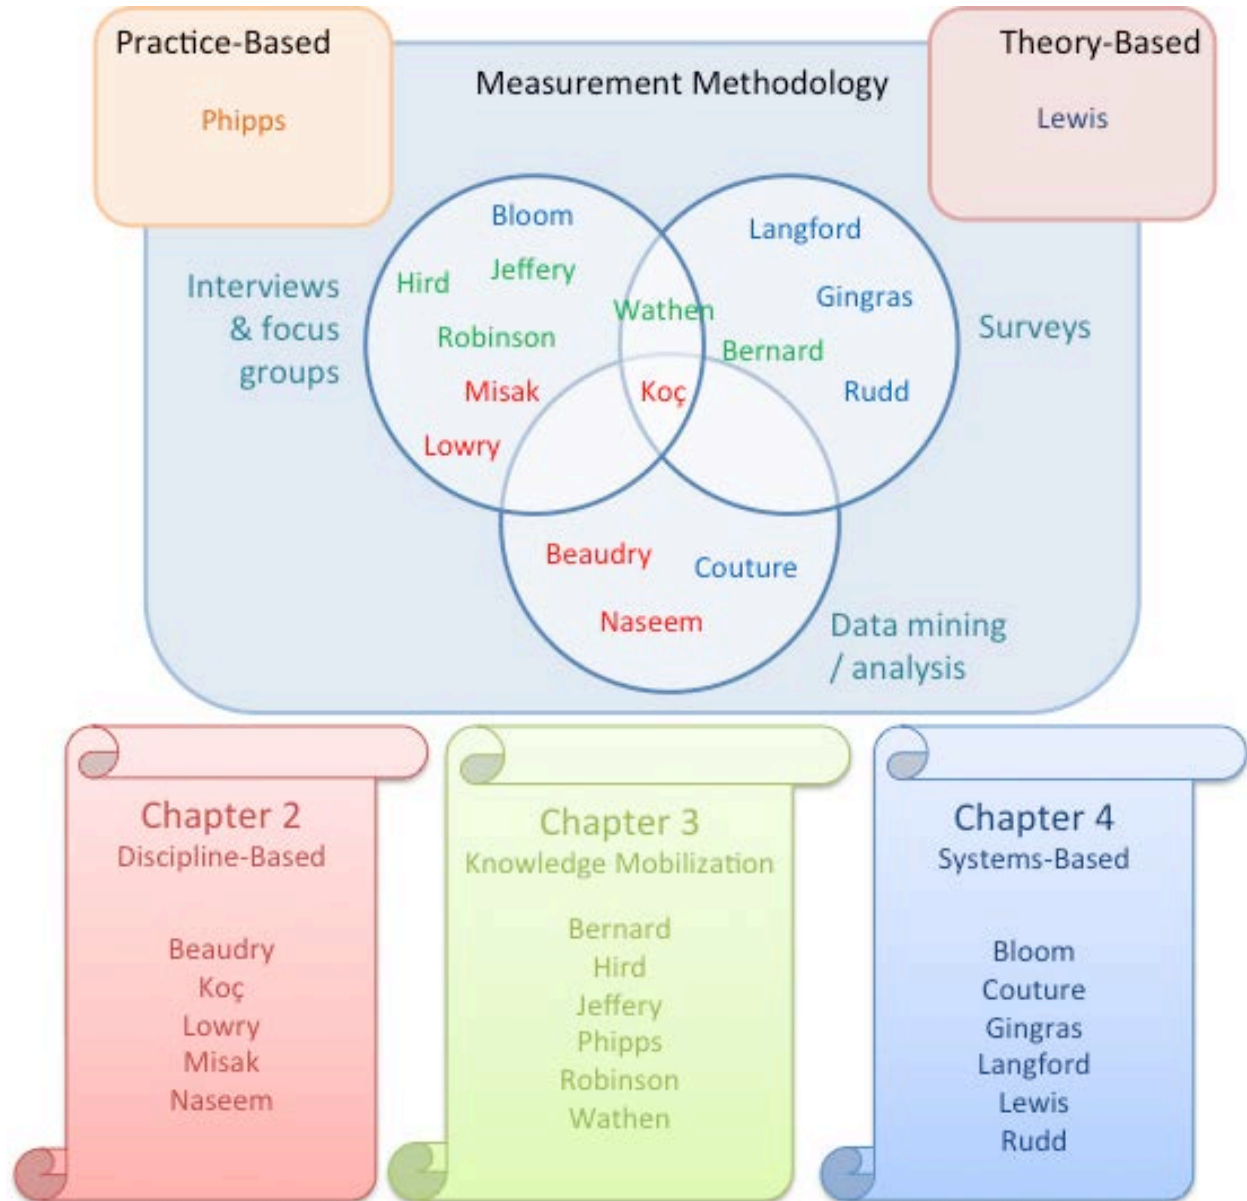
Practice-Based

Phipps

Measurement Methodology

Theory-Based

Lewis

Interviews & focus groups

Bloom

Hird

Jeffery

Robinson

Misak

Lowry

Wathen

Koç

Langford

Gingras

Bernard

Rudd

Surveys

Beaudry

Couture

Naseem

Data mining / analysis

Chapter 2
Discipline-Based

Beaudry
Koç
Lowry
Misak
Naseem

Chapter 3
Knowledge Mobilization

Bernard
Hird
Jeffery
Phipps
Robinson
Wathen

Chapter 4
Systems-Based

Bloom
Couture
Gingras
Langford
Lewis
Rudd